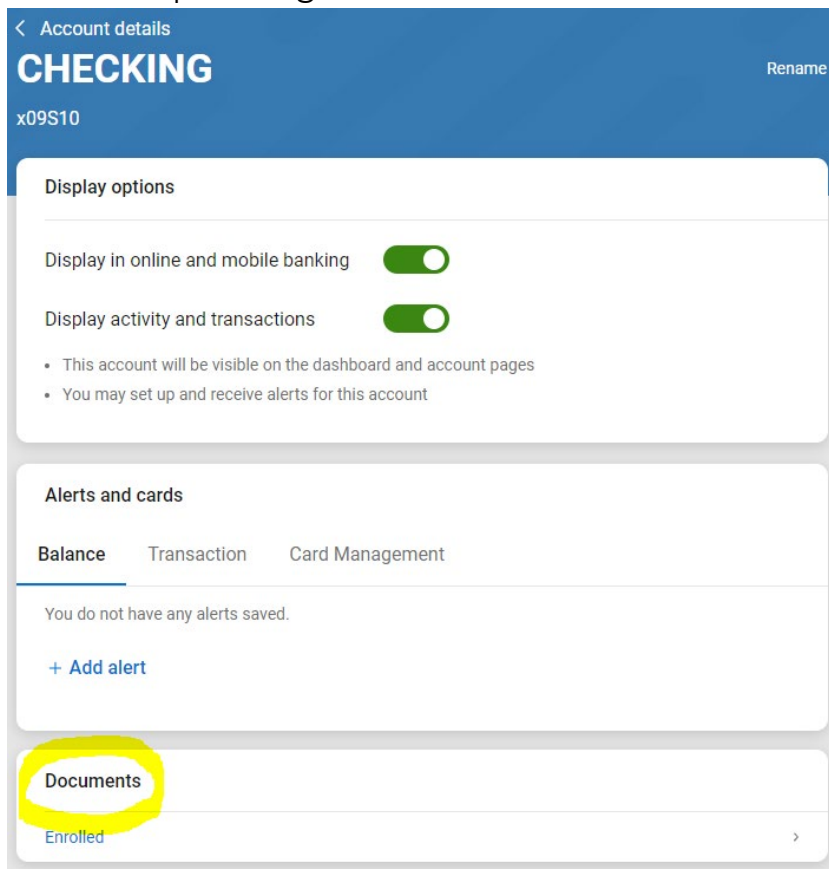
< Account details

CHECKING

Rename

x09S10

Display options

Display in online and mobile banking

Display activity and transactions

• This account will be visible on the dashboard and account pages
• You may set up and receive alerts for this account

Alerts and cards

Balance Transaction Card Management

You do not have any alerts saved.

+ Add alert

Documents

Enrolled >